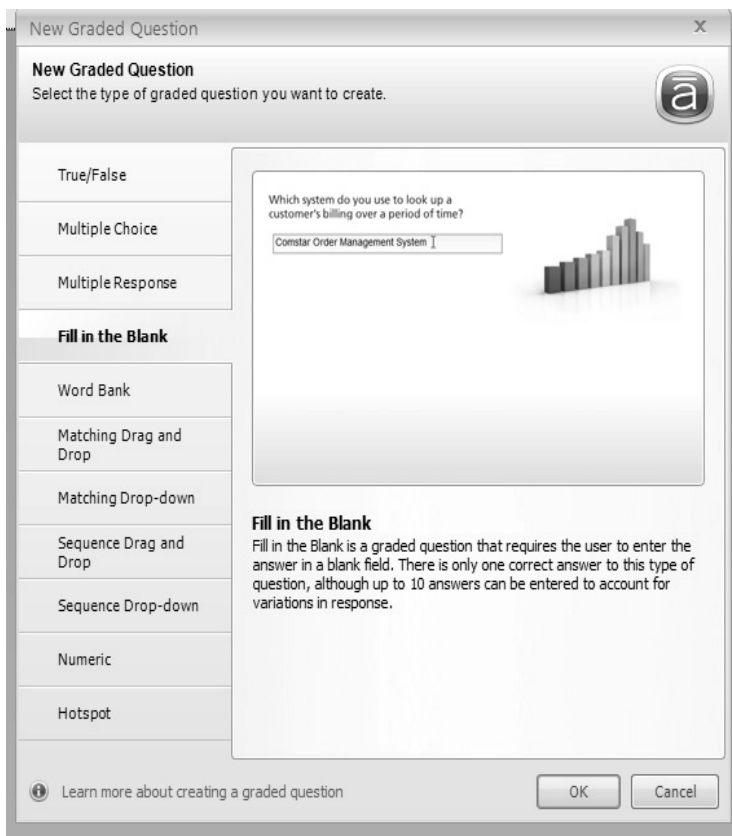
New Graded Question

X

New Graded Question
Select the type of graded question you want to create.

True/False

Multiple Choice

Multiple Response

Fill in the Blank

Word Bank

Matching Drag and Drop

Matching Drop-down

Sequence Drag and Drop

Sequence Drop-down

Numeric

Hotspot

Which system do you use to look up a customer's billing over a period of time?

Comstar Order Management System

Fill in the Blank
Fill in the Blank is a graded question that requires the user to enter the answer in a blank field. There is only one correct answer to this type of question, although up to 10 answers can be entered to account for variations in response.

Learn more about creating a graded question

OK

Cancel